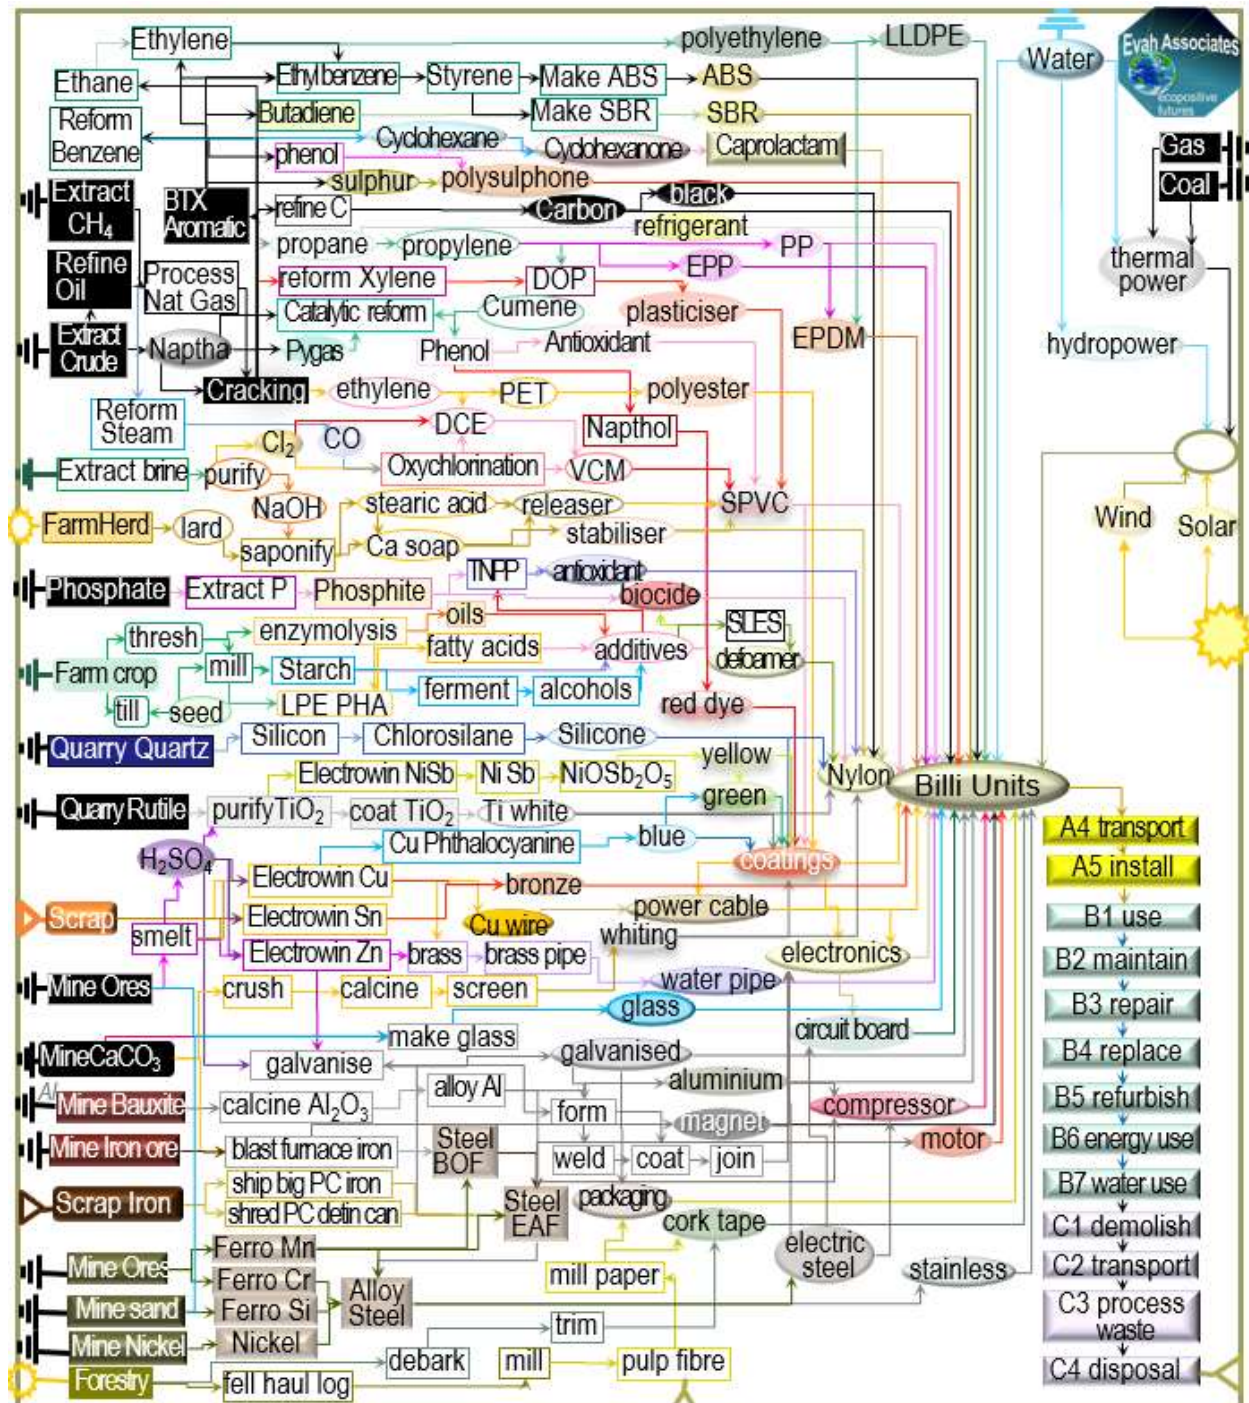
Ethylene
polyethylene
LLDPE
Water
Evah Associates
ecopositive futures
Ethane
Ethylbenzene
Styrene
Make ABS
ABS
Reform Benzene
Butadiene
Make SBR
SBR
Cyclohexane
Cyclohexanone
Caprolactam
Gas
phenol
Coal
Extract $CH_4$
BTX Aromatic
sulphur
polysulphone
black
refine C
Carbon
refrigerant
thermal power
Refine Oil
propane
propylene
PP
Process Nat Gas
reform Xylene
DOP
EPP
Extract Crude
Catalytic reform
Cumene
plasticiser
Naptha
Pygas
Phenol
Antioxidant
EPDM
hydropower
Cracking
ethylene
PET
polyester
Reform Steam
DCE
Napthol
$Cl_2$
CO
Extract brine
purify
Oxychlorination
VCM
NaOH
stearic acid
releaser
SPVC
FarmHerd
lard
Wind
Solar
saponify
Ca soap
stabiliser
Phosphate
Extract P
Phosphite
TNPP
antioxidant
biocide
oils
SLES
thresh
enzymolysis
fatty acids
additives
defoamer
Farm crop
mill
Starch
till
seed
LPE PHA
ferment
alcohols
red dye
Quarry Quartz
Silicon
Chlorosilane
Silicone
yellow
Electrowin NiSb
Ni Sb
$NiOSb_2O_5$
Nylon
Billi Units
Quarry Rutile
purify$TiO_2$
coat $TiO_2$
Ti white
green
A4 transport
$H_2SO_4$
Cu Phthalocyanine
blue
A5 install
coatings
Electrowin Cu
bronze
B1 use
Scrap
Electrowin Sn
Cu wire
power cable
smelt
whiting
B2 maintain
Electrowin Zn
brass
brass pipe
electronics
Mine Ores
crush
calcine
screen
water pipe
B3 repair
glass
make glass
circuit board
Mine$CaCO_3$
galvanise
galvanised
B4 replace
Al
alloy Al
aluminium
Mine Bauxite
calcine $Al_2O_3$
form
compressor
B5 refurbish
magnet
Mine Iron ore
blast furnace iron
Steel BOF
motor
B6 energy use
weld
coat
join
Scrap Iron
ship big PC iron
packaging
B7 water use
shred PC detin can
Steel EAF
cork tape
C1 demolish
electric steel
Ferro Mn
Mine Ores
Ferro Cr
Alloy Steel
mill paper
stainless
C2 transport
Mine sand
Ferro Si
C3 process waste
Mine Nickel
Nickel
trim
debark
mill
pulp fibre
Forestry
fell haul log
C4 disposal